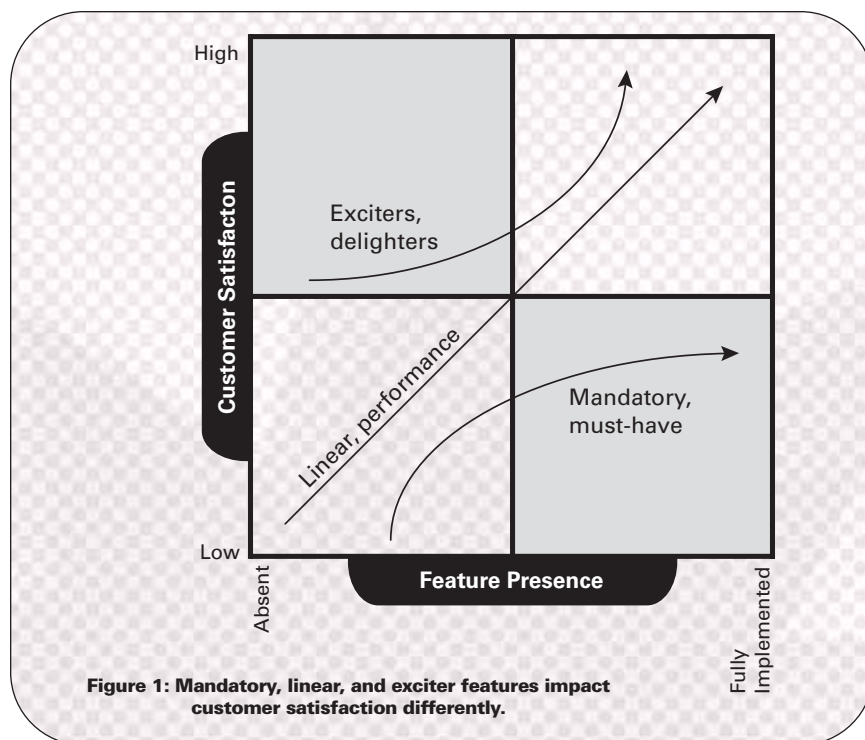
High

Customer Satisfacton

Exciters, delighters

Linear, performance

Mandatory, must-have

Low

Absent

Feature Presence

Fully Implemented

Figure 1: Mandatory, linear, and exciter features impact customer satisfaction differently.